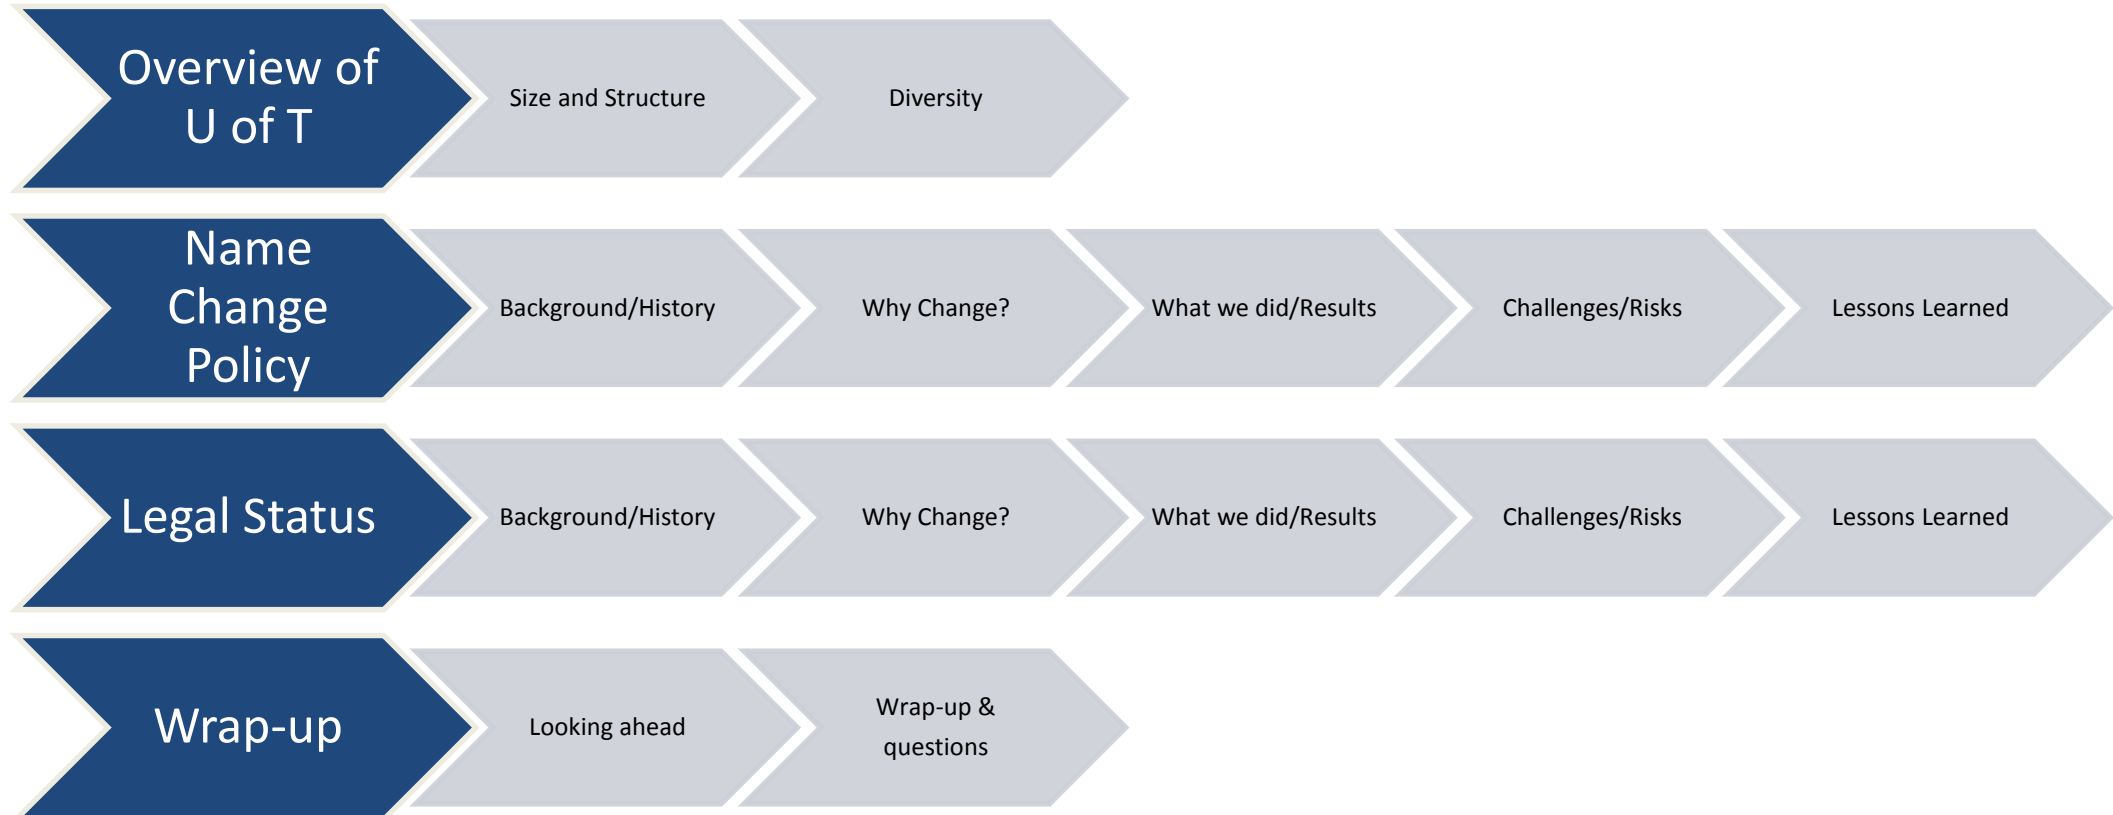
Overview of U of T

Size and Structure

Diversity

Name Change Policy

Background/History

Why Change?

What we did/Results

Challenges/Risks

Lessons Learned

Legal Status

Background/History

Why Change?

What we did/Results

Challenges/Risks

Lessons Learned

Wrap-up

Looking ahead

Wrap-up & questions